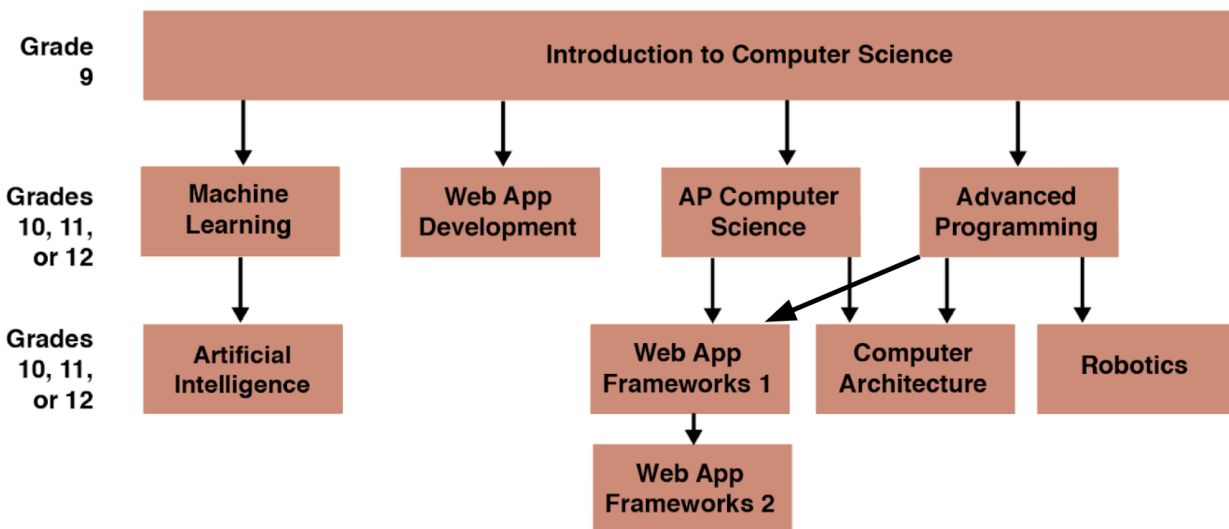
Grade 9

Introduction to Computer Science

Grades 10, 11, or 12

Machine Learning

Web App Development

AP Computer Science

Advanced Programming

Grades 10, 11, or 12

Artificial Intelligence

Web App Frameworks 1

Computer Architecture

Robotics

Web App Frameworks 2